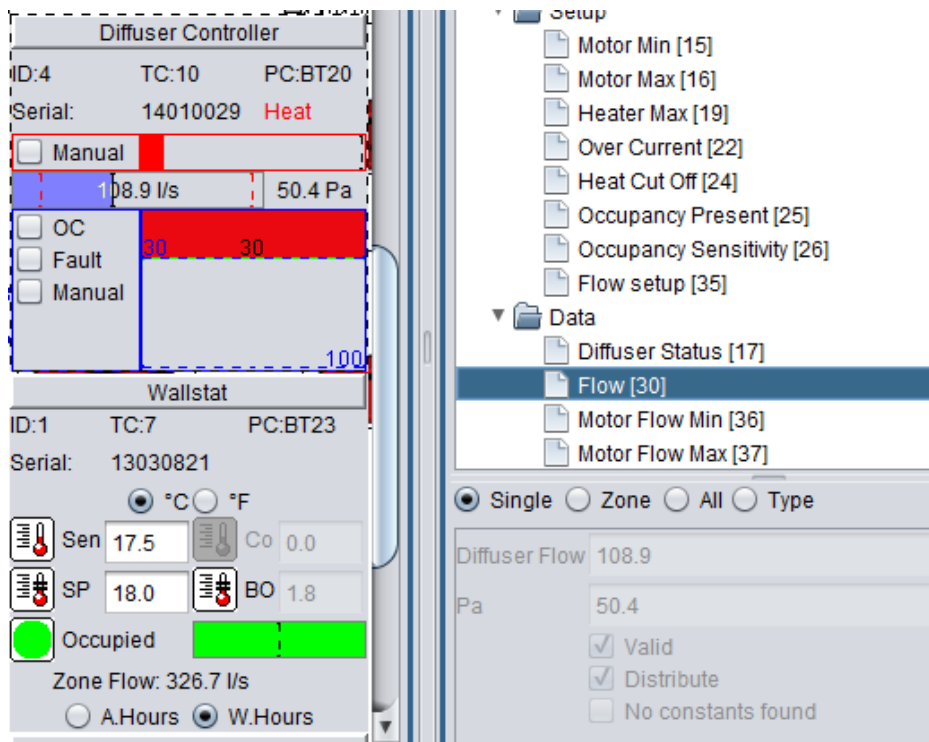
Diffuser Controller
ID:4 TC:10 PC:BT20
Serial: 14010029 Heat
Manual
108.9 l/s 50.4 Pa
OC
Fault
Manual
30 30
100
Wallstat
ID:1 TC:7 PC:BT23
Serial: 13030821
°C °F
Sen 17.5 Co 0.0
SP 18.0 BO 1.8
Occupied
Zone Flow: 326.7 l/s
A.Hours W.Hours

Setup
Motor Min [15]
Motor Max [16]
Heater Max [19]
Over Current [22]
Heat Cut Off [24]
Occupancy Present [25]
Occupancy Sensitivity [26]
Flow setup [35]
Data
Diffuser Status [17]
Flow [30]
Motor Flow Min [36]
Motor Flow Max [37]
Single Zone All Type
Diffuser Flow 108.9
Pa 50.4
Valid
Distribute
No constants found